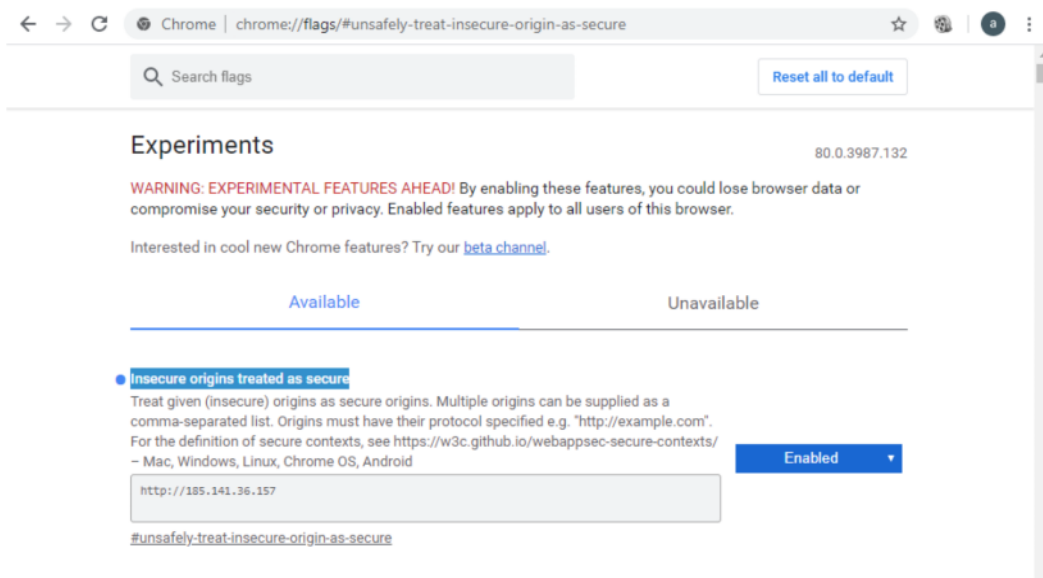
Chrome | chrome://flags/#unsafely-treat-insecure-origin-as-secure

a

Search flags

Reset all to default

Experiments

80.0.3987.132

WARNING: EXPERIMENTAL FEATURES AHEAD! By enabling these features, you could lose browser data or compromise your security or privacy. Enabled features apply to all users of this browser.

Interested in cool new Chrome features? Try our beta channel.

Available

Unavailable

Insecure origins treated as secure

Treat given (insecure) origins as secure origins. Multiple origins can be supplied as a comma-separated list. Origins must have their protocol specified e.g. "http://example.com". For the definition of secure contexts, see https://w3c.github.io/webappsec-secure-contexts/ – Mac, Windows, Linux, Chrome OS, Android

http://185.141.36.157

Enabled

#unsafely-treat-insecure-origin-as-secure